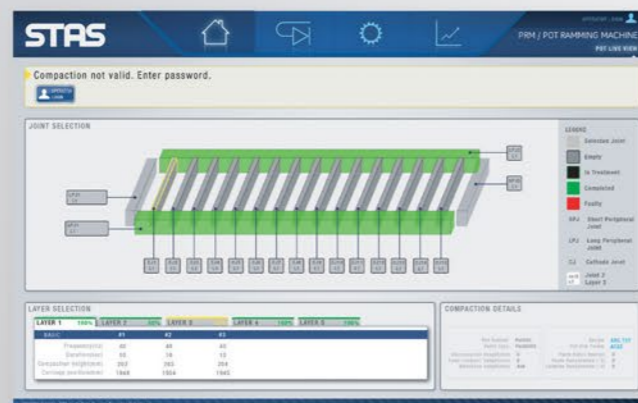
STAS

PRM / POT RAMMING MACHINE

POT LIVE VIEW

Compaction not valid. Enter password.

JOINT SELECTION

LEGEND

Selection Joint

Empty

In Treatment

Completed

Faulty

SPJ Short Peripheral Joint

LPJ Long Peripheral Joint

CJ Cathode Joint

Joint 2 Layer 2

LAYER SELECTION

LAYER 1 100%

LAYER 2

LAYER 3

LAYER 4 100%

LAYER 5 100%

BASIC

#1

#2

#3

COMPACTION DETAILS